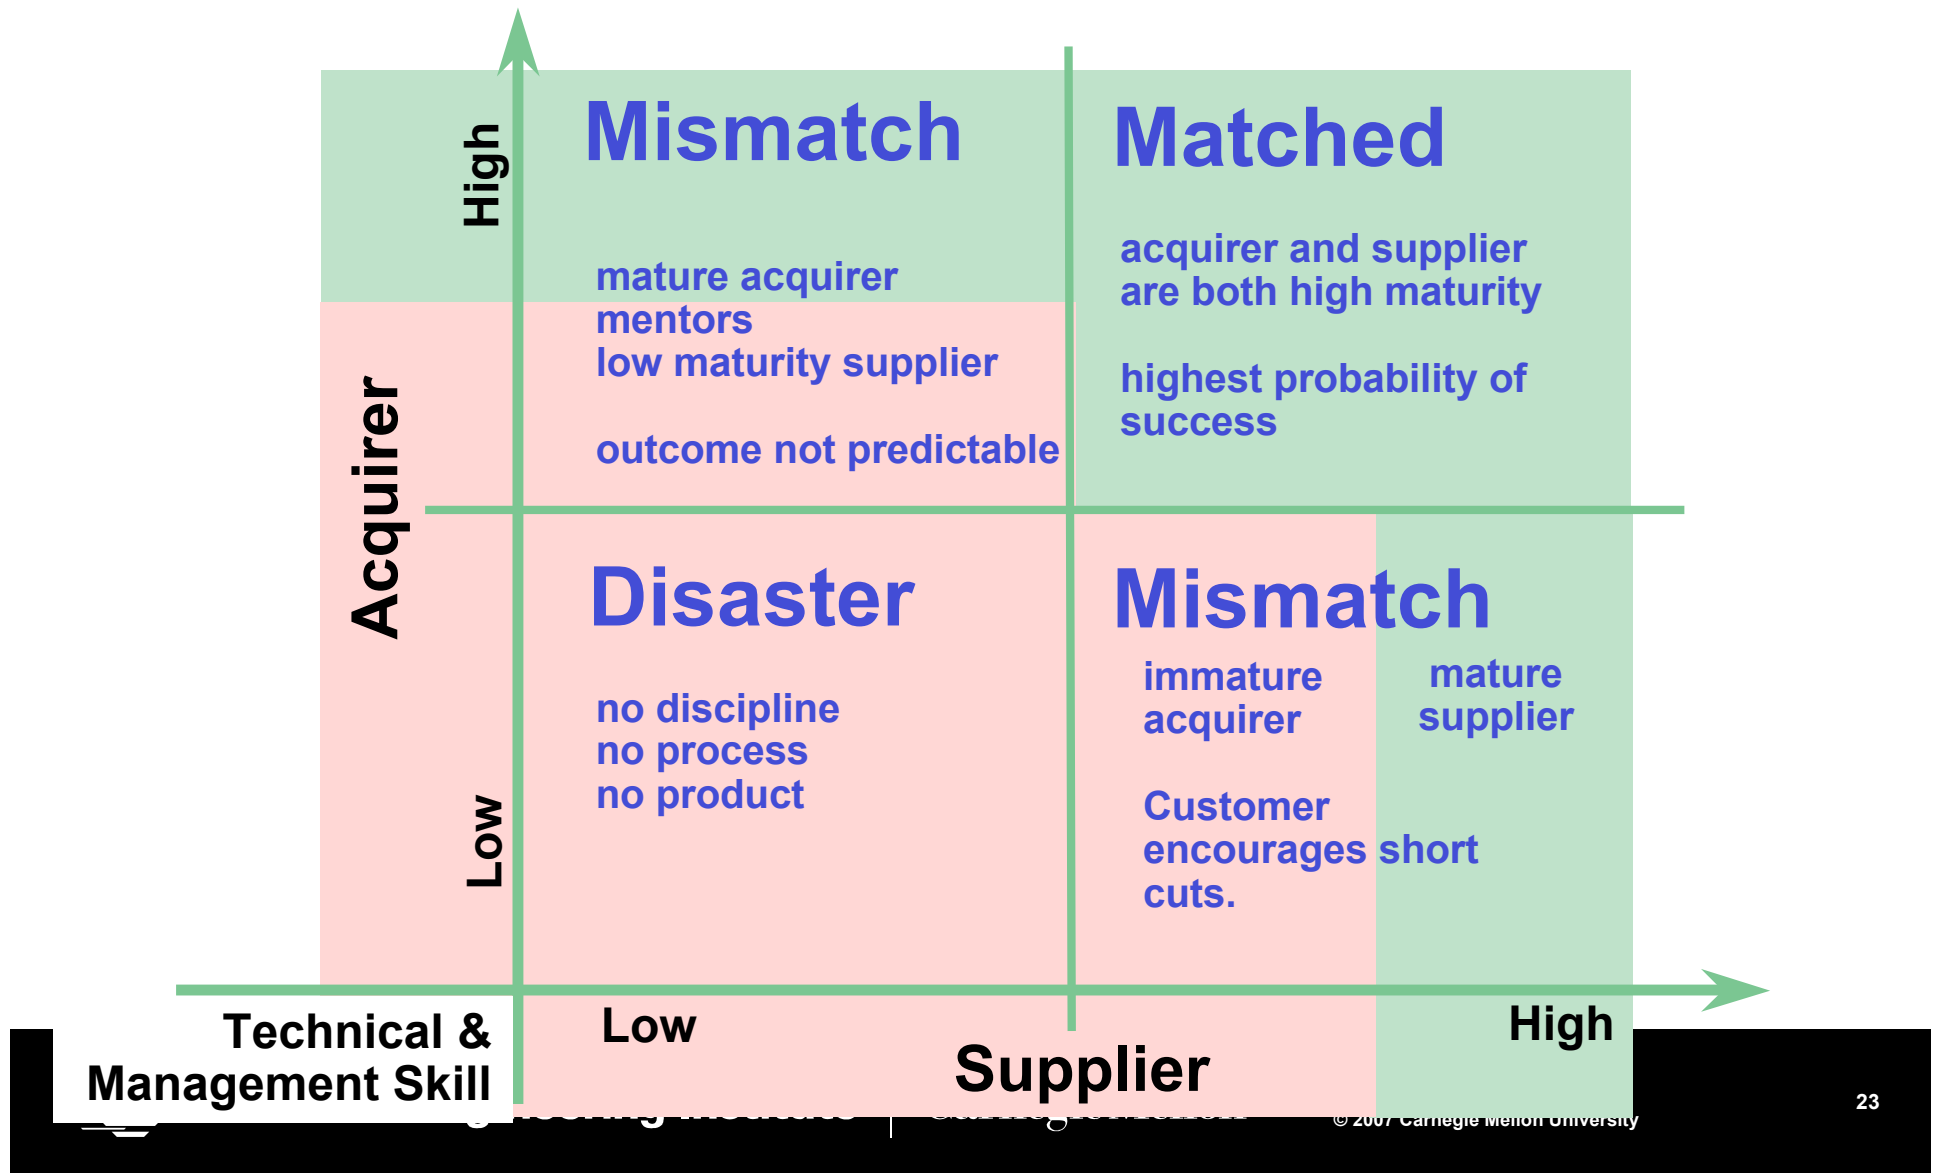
High

Acquirer

Low

Mismatch

mature acquirer mentors low maturity supplier

outcome not predictable

Matched

acquirer and supplier are both high maturity

highest probability of success

Disaster

no discipline
no process
no product

Mismatch

immature acquirer

mature supplier

Customer encourages short cuts.

Technical & Management Skill

Low

Supplier

High

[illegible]

© 2007 Carnegie Mellon University

23